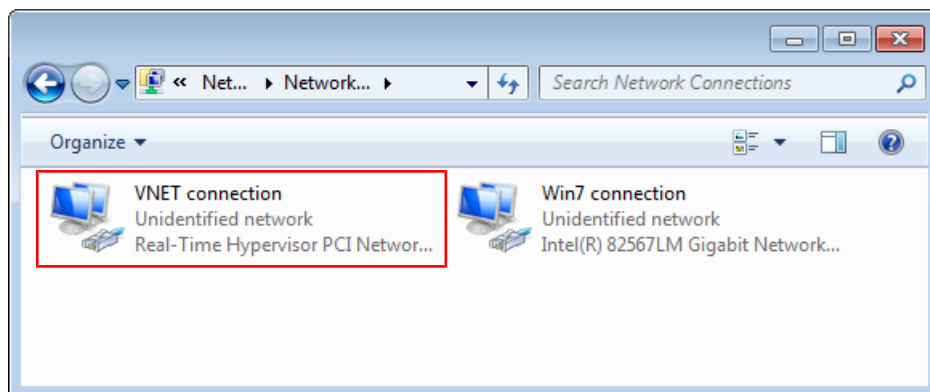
« Net... ▸ Network... ▸

Search Network Connections

Organize ▾

VNET connection
Unidentified network
Real-Time Hypervisor PCI Networ...

Win7 connection
Unidentified network
Intel(R) 82567LM Gigabit Network...